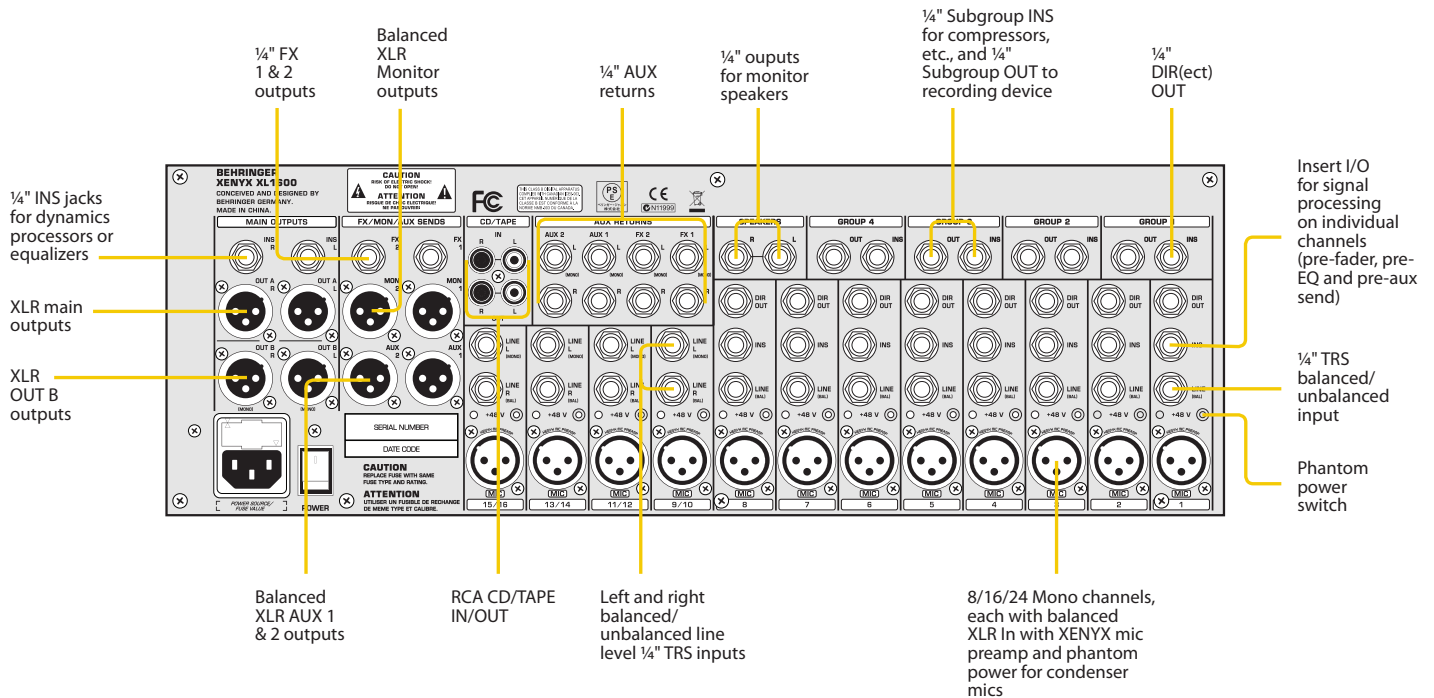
¼" FX 1 & 2 outputs

Balanced XLR Monitor outputs

¼" AUX returns

¼" ouputs for monitor speakers

¼" Subgroup INS for compressors, etc., and ¼" Subgroup OUT to recording device

¼" DIR(ect) OUT

¼" INS jacks for dynamics processors or equalizers

XLR main outputs

XLR OUT B outputs

Insert I/O for signal processing on individual channels (pre-fader, pre-EQ and pre-aux send)

¼" TRS balanced/ unbalanced input

Phantom power switch

BEHRINGER XENYX XL1600
CONCEIVED AND DESIGNED BY BEHRINGER GERMANY. MADE IN CHINA.

CAUTION
RISK OF ELECTRIC SHOCK! DO NOT OPEN!
ATTENTION
RISQUE DE CHOC ELECTRIQUE! NE PAS OUVRIR!

FC CE

N11999

MAIN OUTPUTS
FX/MON/AUX SENDS
CD/TAPE
AUX RETURNS
SPEAKERS
GROUP 4
GROUP 3
GROUP 2
GROUP 1

INS R  INS L  FX 2  FX 1
OUT A R  OUT A L  MON 2  MON 1
OUT B R  OUT B L  AUX 2  AUX 1
(MONO)  (MONO)

IN R L
OUT

AUX 2  AUX 1  FX 2  FX 1
(MONO)  (MONO)  (MONO)
R R R R

R L
OUT INS

DIR OUT
INS
LINE (BAL)
LINE L (MONO)
LINE R
+48 V

XENYX MIC PREAMP
MIC

15/16  13/14  11/12  9/10  8  7  6  5  4  3  2  1

SERIAL NUMBER
DATE CODE

CAUTION
REPLACE FUSE WITH SAME FUSE TYPE AND RATING.
ATTENTION
UTILISER UN FUSIBLE DE RECHANGE DE MEME TYPE ET CALIBRE.

POWER SOURCE/ FUSE VALUE
POWER

Balanced XLR AUX 1 & 2 outputs

RCA CD/TAPE IN/OUT

Left and right balanced/ unbalanced line level ¼" TRS inputs

8/16/24 Mono channels, each with balanced XLR In with XENYX mic preamp and phantom power for condenser mics